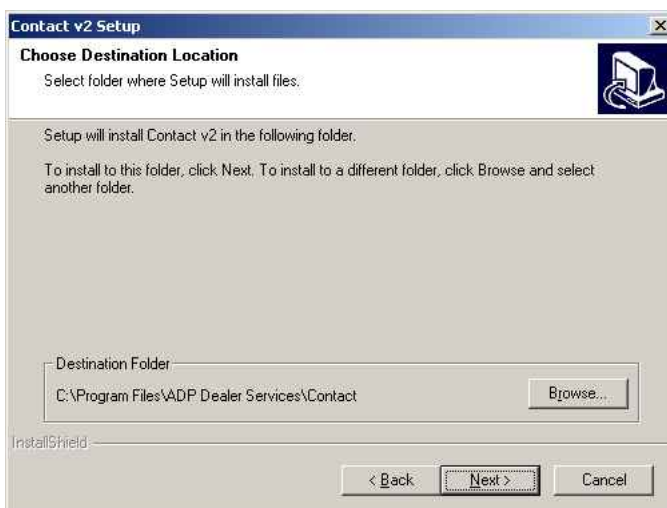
Contact v2 Setup

Choose Destination Location

Select folder where Setup will install files.

Setup will install Contact v2 in the following folder.

To install to this folder, click Next. To install to a different folder, click Browse and select another folder.

Destination Folder

C:\Program Files\ADP Dealer Services\Contact

Browse...

InstallShield

< Back

Next >

Cancel